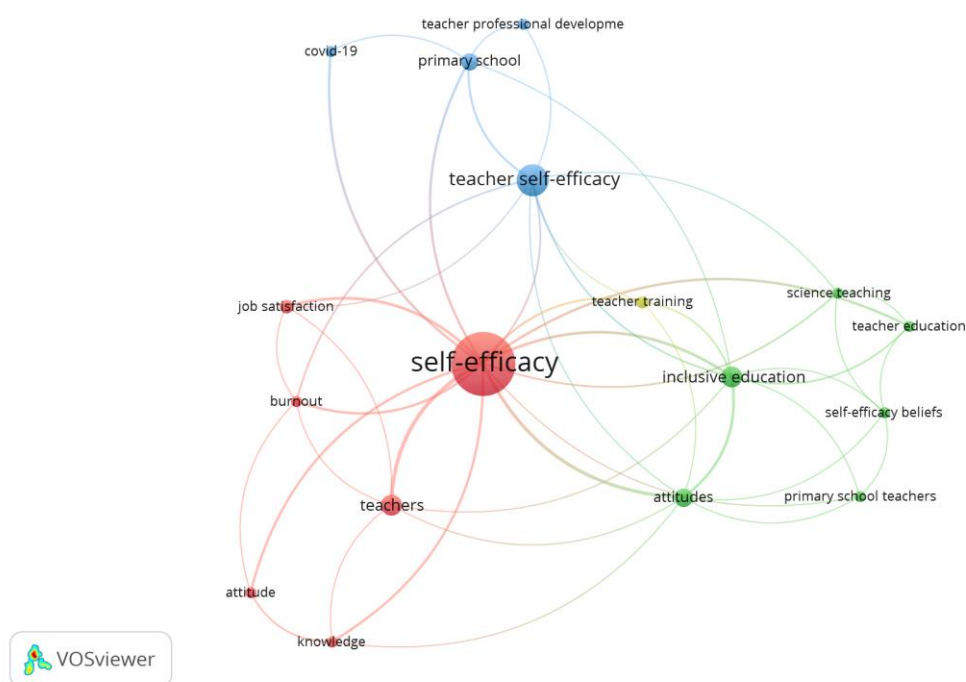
teacher professional developme
covid-19
primary school
teacher self-efficacy
job satisfaction
teacher training
science teaching
teacher education
self-efficacy
inclusive education
burnout
self-efficacy beliefs
teachers
attitudes
primary school teachers
attitude
knowledge
VOSviewer